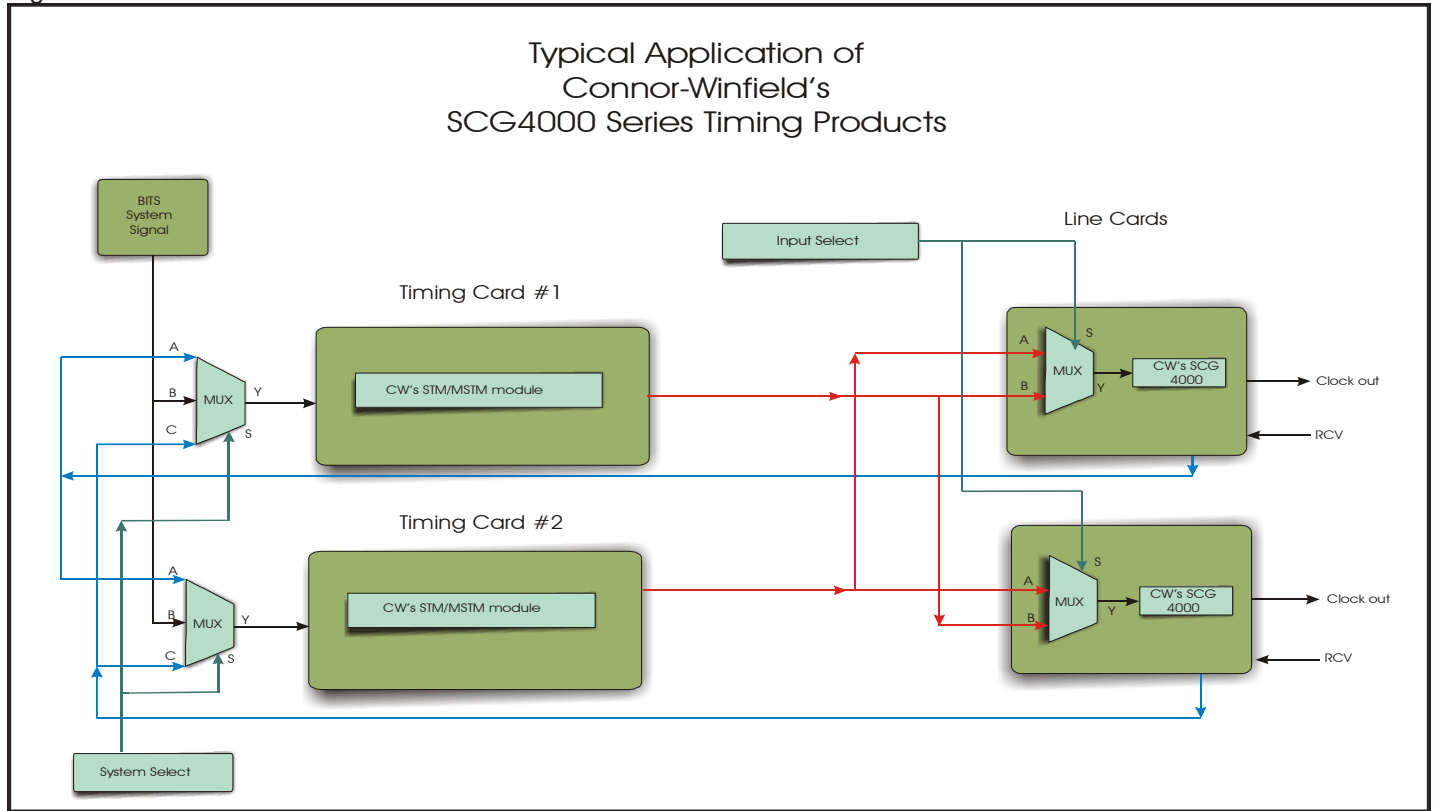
Typical Application of
Connor-Winfield's
SCG4000 Series Timing Products

BITS System Signal

Input Select

Line Cards

Timing Card #1

A
B
C
MUX
Y
S

CW's STM/MSTM module

A
B
MUX
Y
S
CW's SCG 4000
Clock out
RCV

Timing Card #2

A
B
C
MUX
Y
S

CW's STM/MSTM module

S
A
B
MUX
Y
CW's SCG 4000
Clock out
RCV

System Select